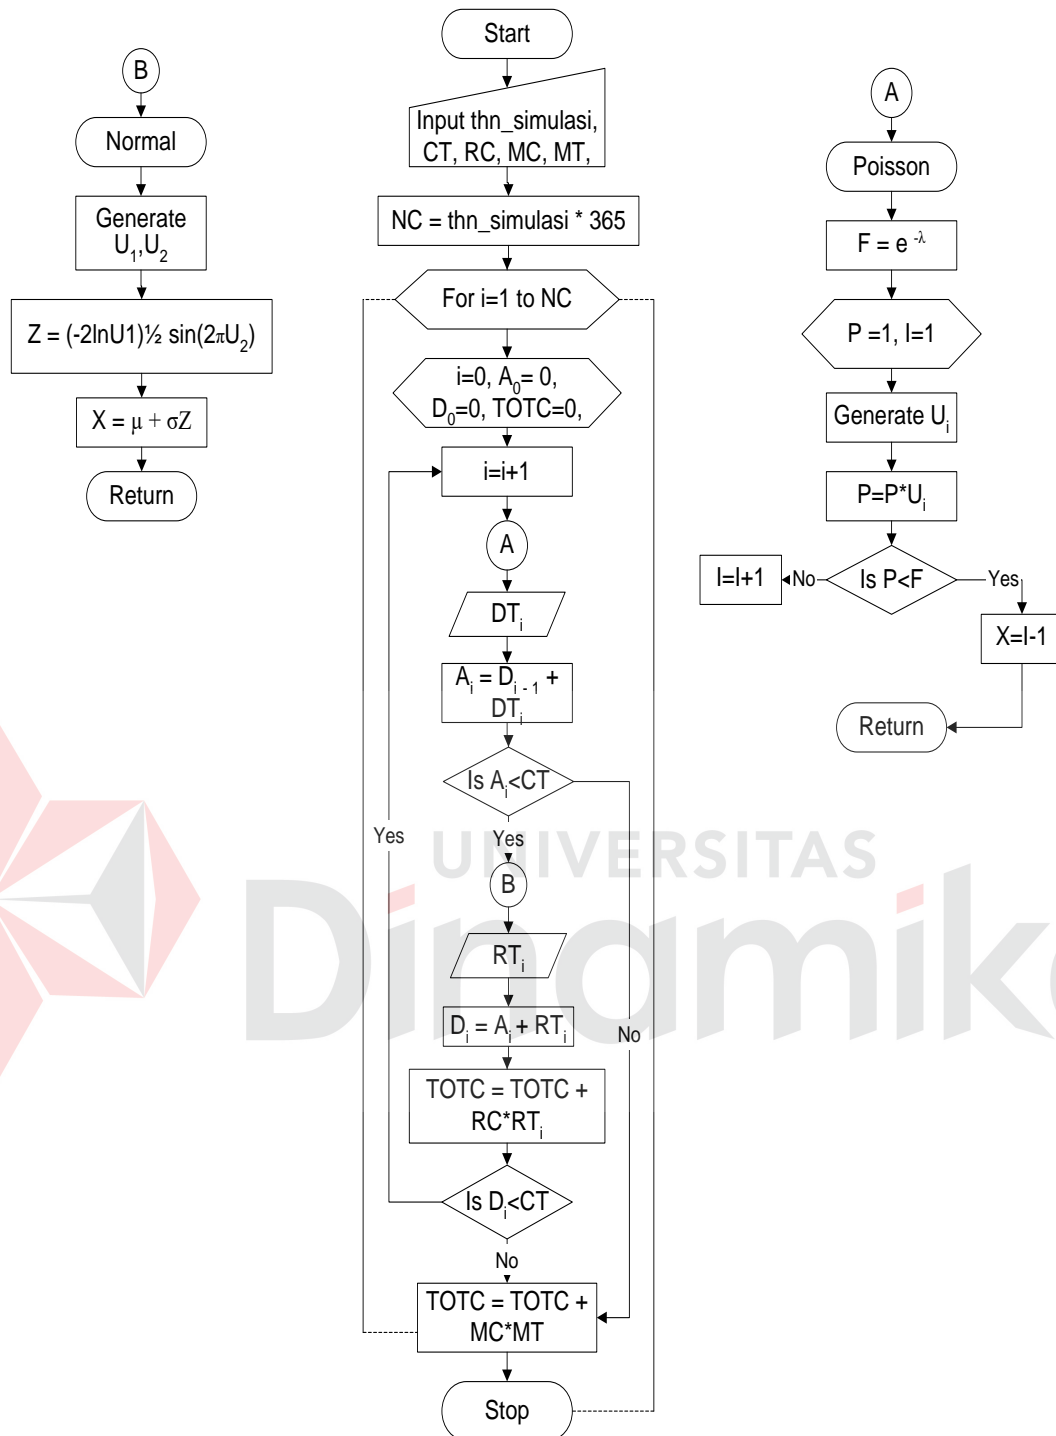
B

Normal

Generate $U_1$,$U_2$

Z = (-2lnU1)½ sin(2πU$_2$)

X = μ + σZ

Return

Start

Input thn_simulasi, CT, RC, MC, MT,

NC = thn_simulasi * 365

For i=1 to NC

i=0, $A_0$= 0, $D_0$=0, TOTC=0,

i=i+1

A

$DT_i$

$A_i$ = $D_{i-1}$ + $DT_i$

Is $A_i$<CT

Yes

B

$RT_i$

$D_i$ = $A_i$ + $RT_i$

TOTC = TOTC + RC*$RT_i$

Is $D_i$<CT

Yes

No

No

TOTC = TOTC + MC*MT

Stop

A

Poisson

F = e $^{-λ}$

P =1, I=1

Generate $U_i$

P=P*$U_i$

Is P<F

No

I=I+1

Yes

X=I-1

Return

UNIVERSITAS

Dinamika